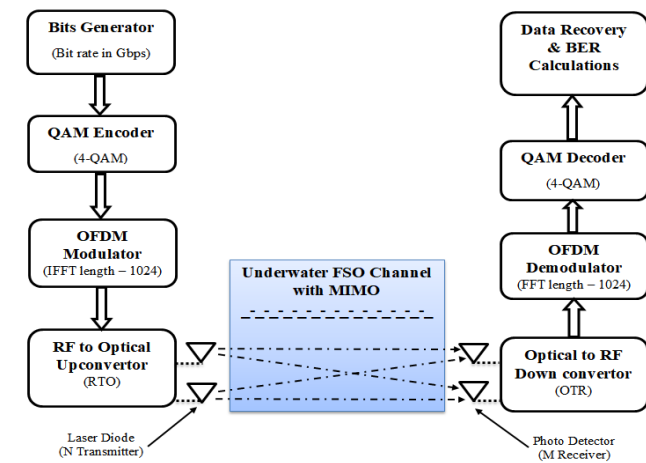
Bits Generator
(Bit rate in Gbps)

QAM Encoder
(4-QAM)

OFDM Modulator
(IFFT length – 1024)

RF to Optical Upconvertor
(RTO)

Laser Diode
(N Transmitter)

Underwater FSO Channel with MIMO

Data Recovery & BER Calculations

QAM Decoder
(4-QAM)

OFDM Demodulator
(FFT length – 1024)

Optical to RF Down convertor
(OTR)

Photo Detector
(M Receiver)